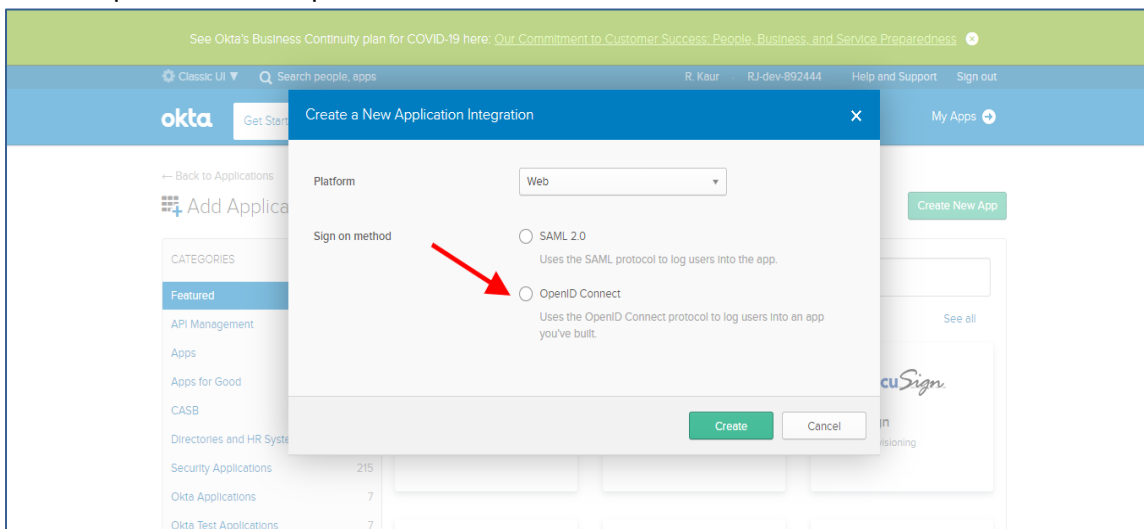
See Okta's Business Continuity plan for COVID-19 here: Our Commitment to Customer Success: People, Business, and Service Preparedness

Classic UI ▼ Search people, apps R. Kaur RJ-dev-892444 Help and Support Sign out

okta Get Start

My Apps

← Back to Applications

Add Applica

Create New App

CATEGORIES

Featured

API Management

Apps

Apps for Good

CASB

Directories and HR Syste

Security Applications 215

Okta Applications 7

Okta Test Applications 7

See all

cuSign

n

isioning

Create a New Application Integration

Platform

Web

Sign on method

SAML 2.0

Uses the SAML protocol to log users into the app.

OpenID Connect

Uses the OpenID Connect protocol to log users into an app you've built.

Create

Cancel